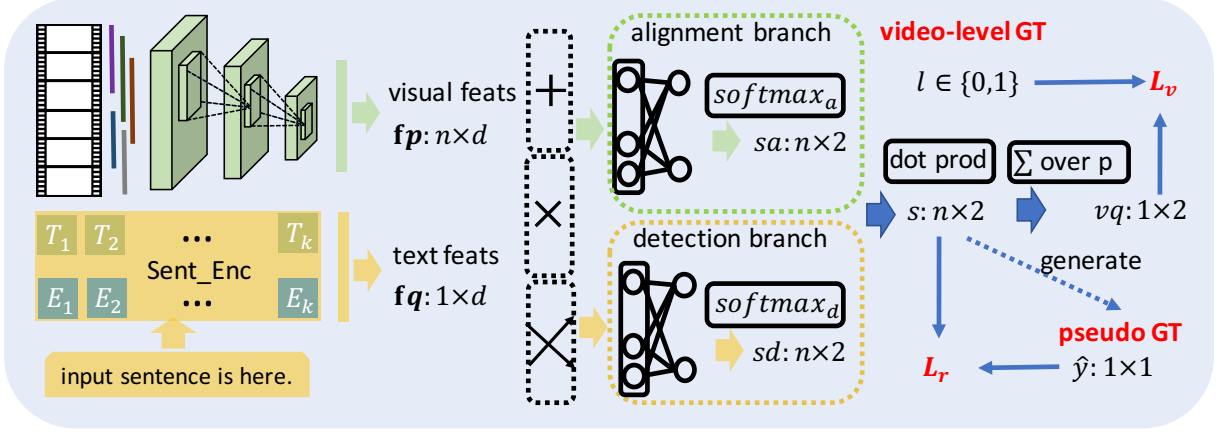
visual feats
$\mathbf{f}\boldsymbol{p}: n\times d$

$T_1$ $T_2$ ... $T_k$
Sent_Enc
$E_1$ $E_2$ ... $E_k$

input sentence is here.

text feats
$\mathbf{f}\boldsymbol{q}: 1\times d$

+
×

alignment branch
$softmax_a$
$sa: n\times 2$

detection branch
$softmax_d$
$sd: n\times 2$

video-level GT
$l \in \{0,1\}$
$\boldsymbol{L_v}$

dot prod
$\sum$ over p
$s: n\times 2$
$vq: 1\times 2$

generate

pseudo GT
$\boldsymbol{L_r}$
$\hat{y}: 1\times 1$